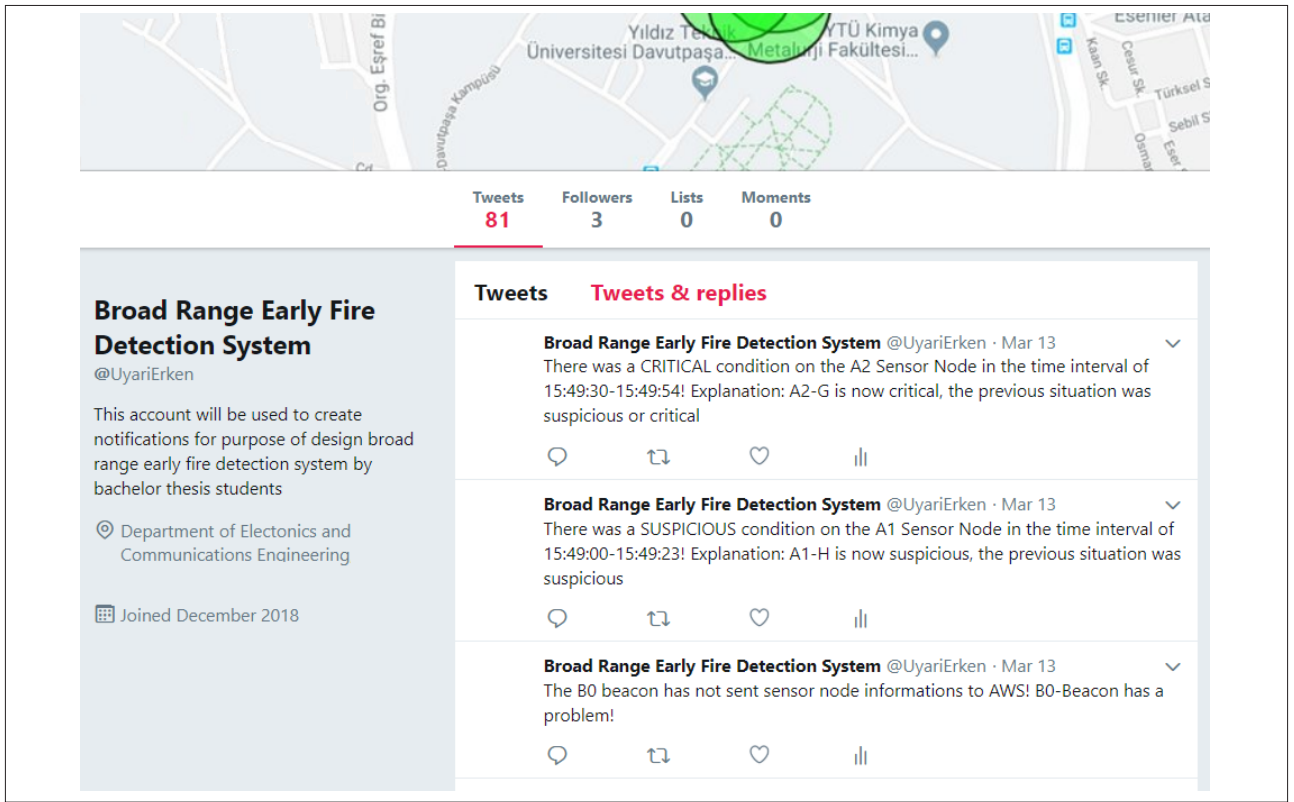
Yıldız Teknik Üniversitesi Davutpaşa... YTÜ Kimya Metalurji Fakültesi... Org. Eşref Bi Davutpaşa Kampüsü Esenler Ata Kaan Sk. Cesur Sk. Türksel S Sebil S Osman Eser

Tweets 81
Followers 3
Lists 0
Moments 0

Broad Range Early Fire Detection System
@UyariErken

This account will be used to create notifications for purpose of design broad range early fire detection system by bachelor thesis students

Department of Electonics and Communications Engineering

Joined December 2018

Tweets
Tweets & replies

Broad Range Early Fire Detection System @UyariErken · Mar 13
There was a CRITICAL condition on the A2 Sensor Node in the time interval of 15:49:30-15:49:54! Explanation: A2-G is now critical, the previous situation was suspicious or critical

Broad Range Early Fire Detection System @UyariErken · Mar 13
There was a SUSPICIOUS condition on the A1 Sensor Node in the time interval of 15:49:00-15:49:23! Explanation: A1-H is now suspicious, the previous situation was suspicious

Broad Range Early Fire Detection System @UyariErken · Mar 13
The B0 beacon has not sent sensor node informations to AWS! B0-Beacon has a problem!